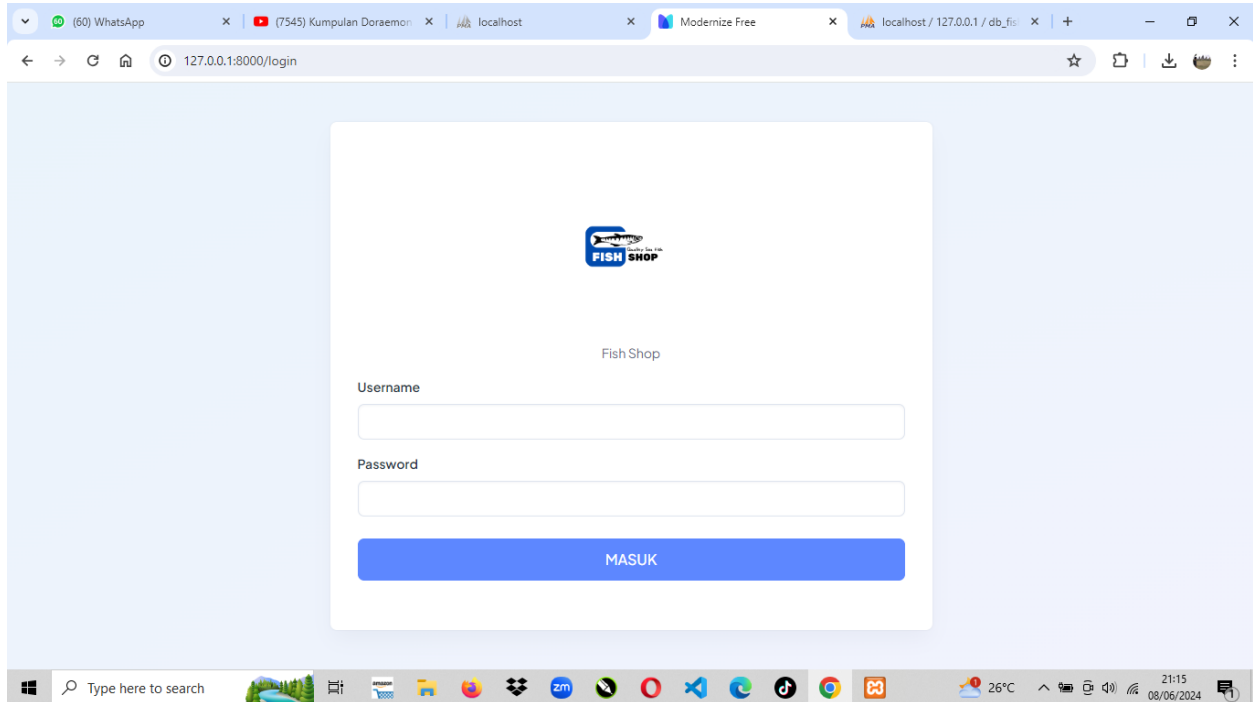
(60) WhatsApp
(7545) Kumpulan Doraemon
localhost
Modernize Free
localhost / 127.0.0.1 / db_fis

127.0.0.1:8000/login

FISH SHOP
Quality Sea Fish

Fish Shop

Username

Password

MASUK

Type here to search
26°C
21:15
08/06/2024